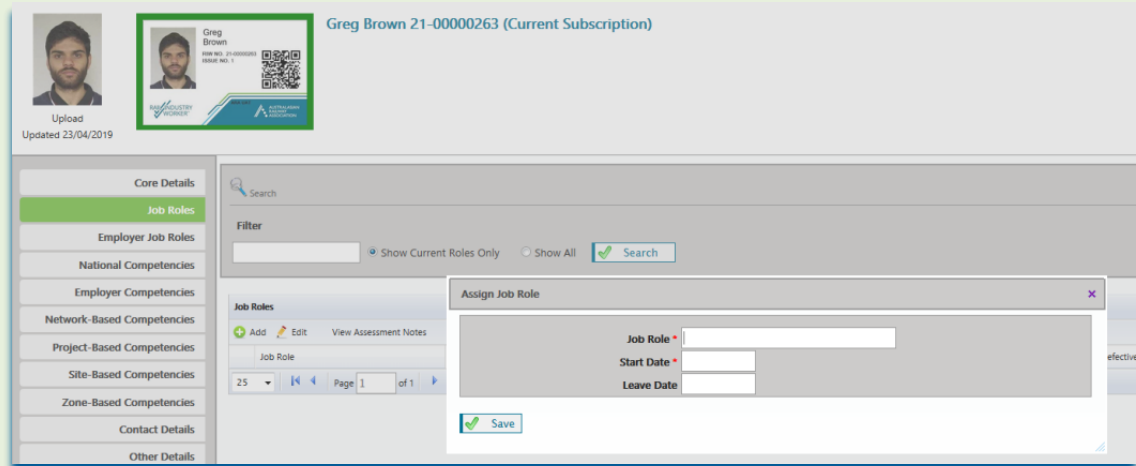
Upload
Updated 23/04/2019

Greg
Brown
RIW NO. 21-00000263
ISSUE NO. 1

RAIL INDUSTRY WORKER

AUSTRALASIAN RAILWAY ASSOCIATION

Greg Brown 21-00000263 (Current Subscription)

Core Details
Job Roles
Employer Job Roles
National Competencies
Employer Competencies
Network-Based Competencies
Project-Based Competencies
Site-Based Competencies
Zone-Based Competencies
Contact Details
Other Details

Search

Filter

Show Current Roles Only
Show All
Search

Job Roles

Add
Edit
View Assessment Notes

Job Role

25
Page 1 of 1

Effective

Assign Job Role

Job Role *
Start Date *
Leave Date

Save